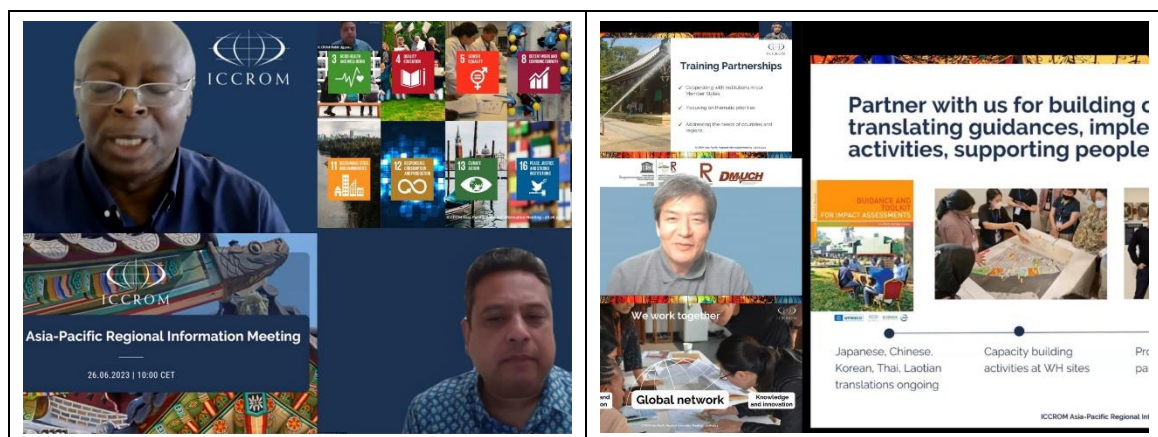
ICCROM

3 GOOD HEALTH AND WELL-BEING

4 QUALITY EDUCATION

5 GENDER EQUALITY

8 DECENT WORK AND ECONOMIC GROWTH

11 SUSTAINABLE CITIES AND COMMUNITIES

12 RESPONSIBLE CONSUMPTION AND PRODUCTION

13 CLIMATE ACTION

16 PEACE, JUSTICE AND STRONG INSTITUTIONS

ICCROM

Asia-Pacific Regional Information Meeting

26.06.2023 | 10:00 CET

Training Partnerships

Cooperating with institutions in our Member States

Focusing on thematic priorities

Addressing the needs of countries and regions

DMUCH

We work together

Global network

Knowledge and innovation

Partner with us for building c translating guidances, imple activities, supporting people

GUIDANCE AND TOOLKIT FOR IMPACT ASSESSMENTS

Japanese, Chinese, Korean, Thai, Laotian translations ongoing

Capacity building activities at WH sites

Pro pa

ICCROM Asia-Pacific Regional In